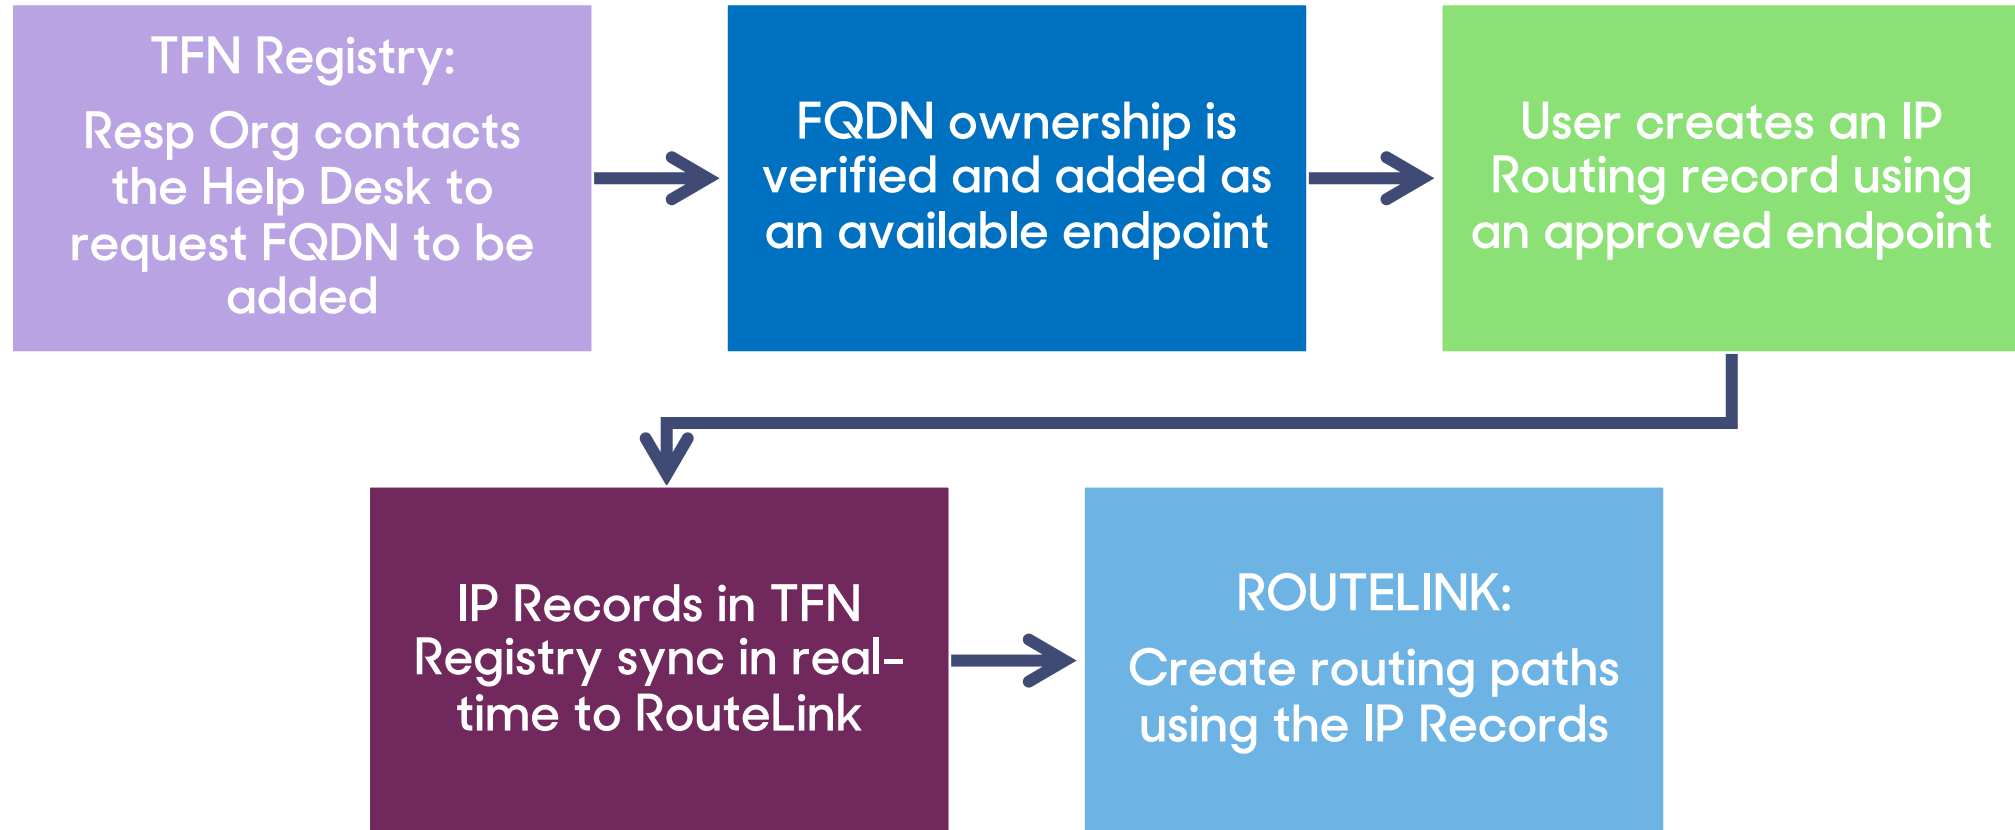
TFN Registry:

Resp Org contacts the Help Desk to request FQDN to be added

FQDN ownership is verified and added as an available endpoint

User creates an IP Routing record using an approved endpoint

IP Records in TFN Registry sync in real-time to RouteLink

ROUTELINK:

Create routing paths using the IP Records